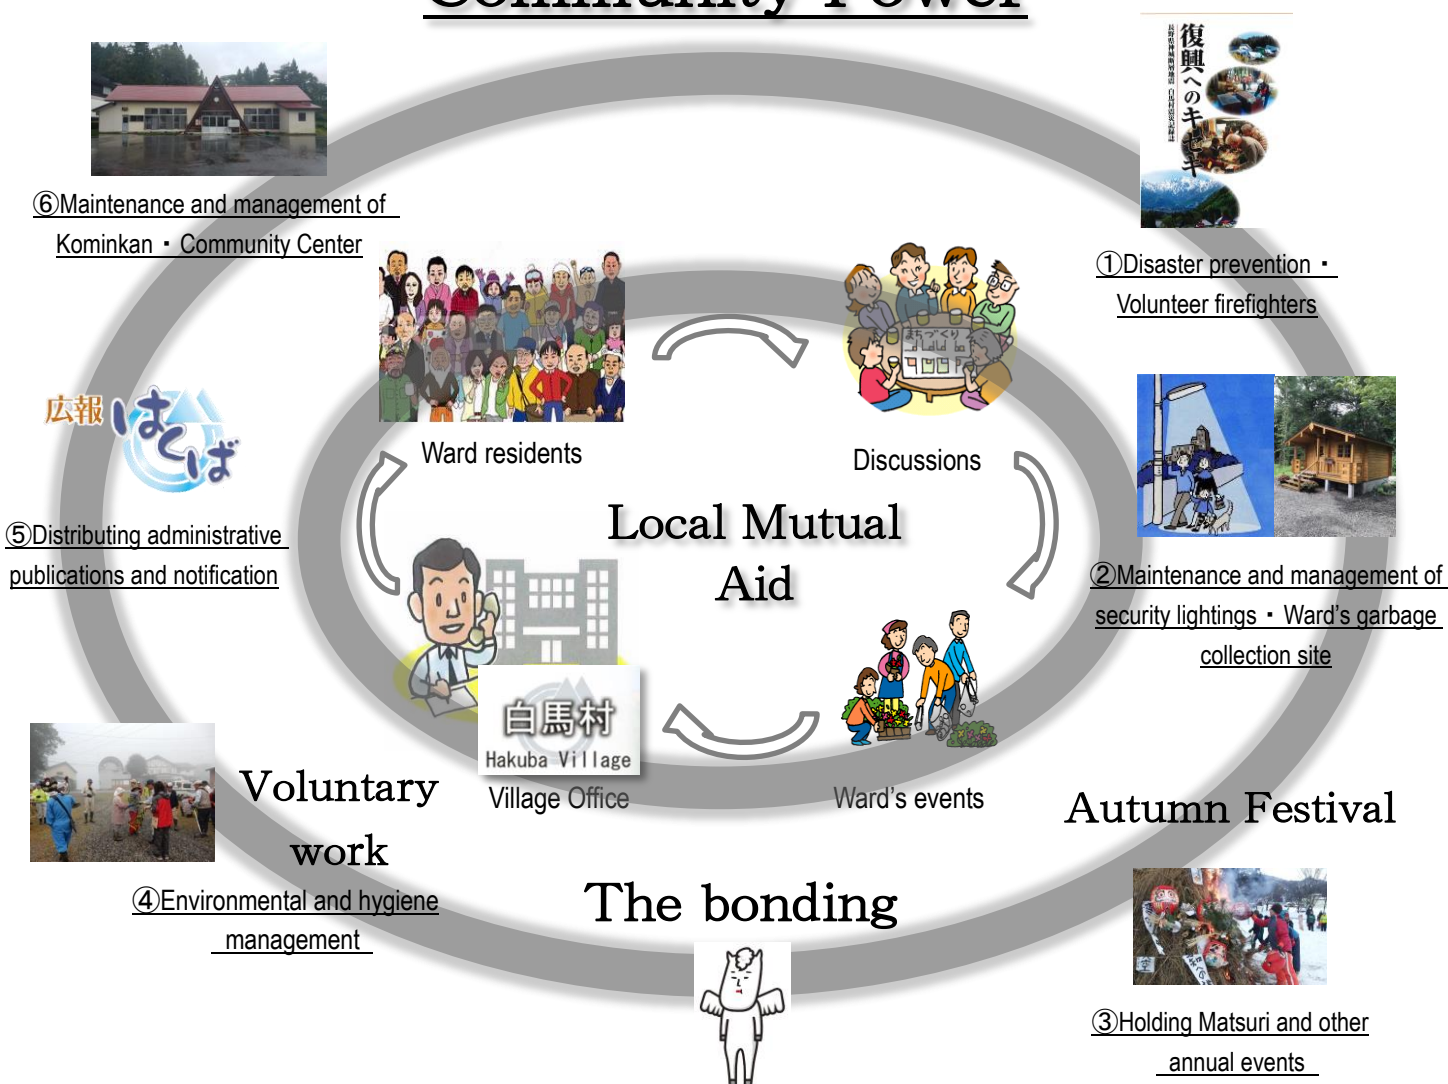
⑥Maintenance and management of Kominkan・Community Center

復興へのキセキ

①Disaster prevention・Volunteer firefighters

広報 はくば

⑤Distributing administrative publications and notification

Ward residents

Discussions

Local Mutual Aid

②Maintenance and management of security lightings・Ward's garbage collection site

白馬村 Hakuba Village

Village Office

Ward's events

Voluntary work

Autumn Festival

④Environmental and hygiene management

The bonding

③Holding Matsuri and other annual events